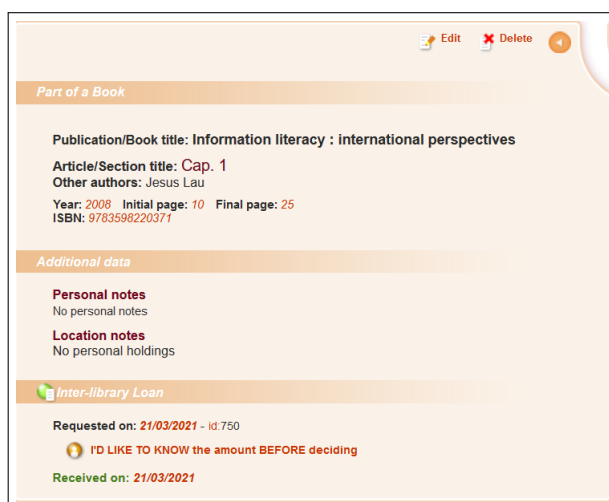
Edit Delete

Part of a Book

Publication/Book title: Information literacy : international perspectives

Article/Section title: Cap. 1
Other authors: Jesus Lau

Year: 2008 Initial page: 10 Final page: 25
ISBN: 9783598220371

Additional data

Personal notes
No personal notes

Location notes
No personal holdings

Inter-library Loan

Requested on: 21/03/2021 - id:750

I'D LIKE TO KNOW the amount BEFORE deciding

Received on: 21/03/2021